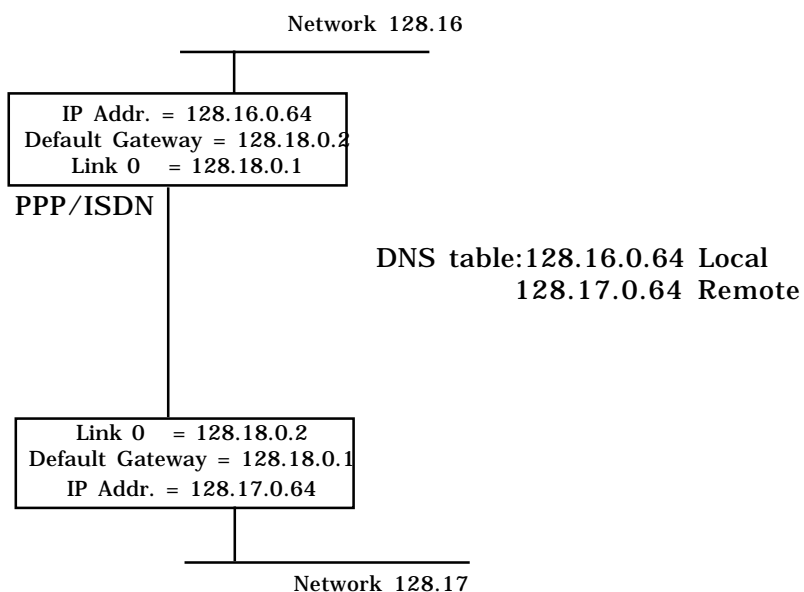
Network 128.16

IP Addr. = 128.16.0.64
Default Gateway = 128.18.0.2
Link 0 = 128.18.0.1

PPP/ISDN

DNS table:128.16.0.64 Local
128.17.0.64 Remote

Link 0 = 128.18.0.2
Default Gateway = 128.18.0.1
IP Addr. = 128.17.0.64

Network 128.17